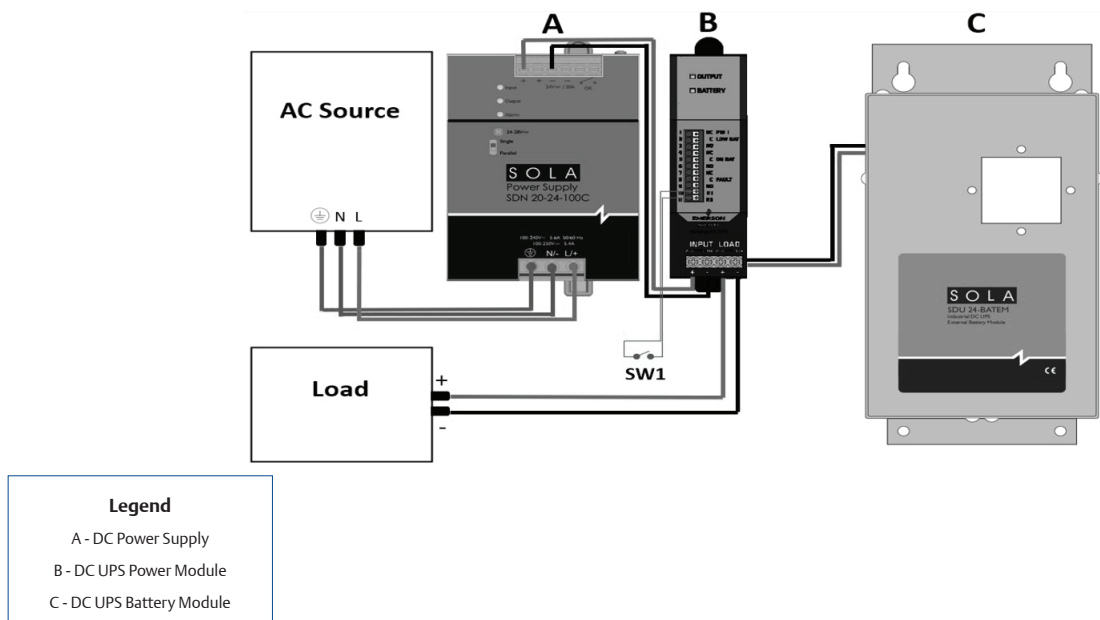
A

B

C

AC Source

N L

Input
Output
Alarm

24-28V
Single
Parallel

SOLA
Power Supply
SDN 20-24-100C

N/- L/+

OUTPUT
BATTERY

NC
C LOW BAT
NO
NC
C ON BAT
NO
NC
C FAULT
NO

EMERSON

INPUT LOAD
+ - + -

SOLA
SDU 24-BATEM
Industrial DC UPS
External Battery Module

CE

SW1

Load

+
-

Legend
A - DC Power Supply
B - DC UPS Power Module
C - DC UPS Battery Module